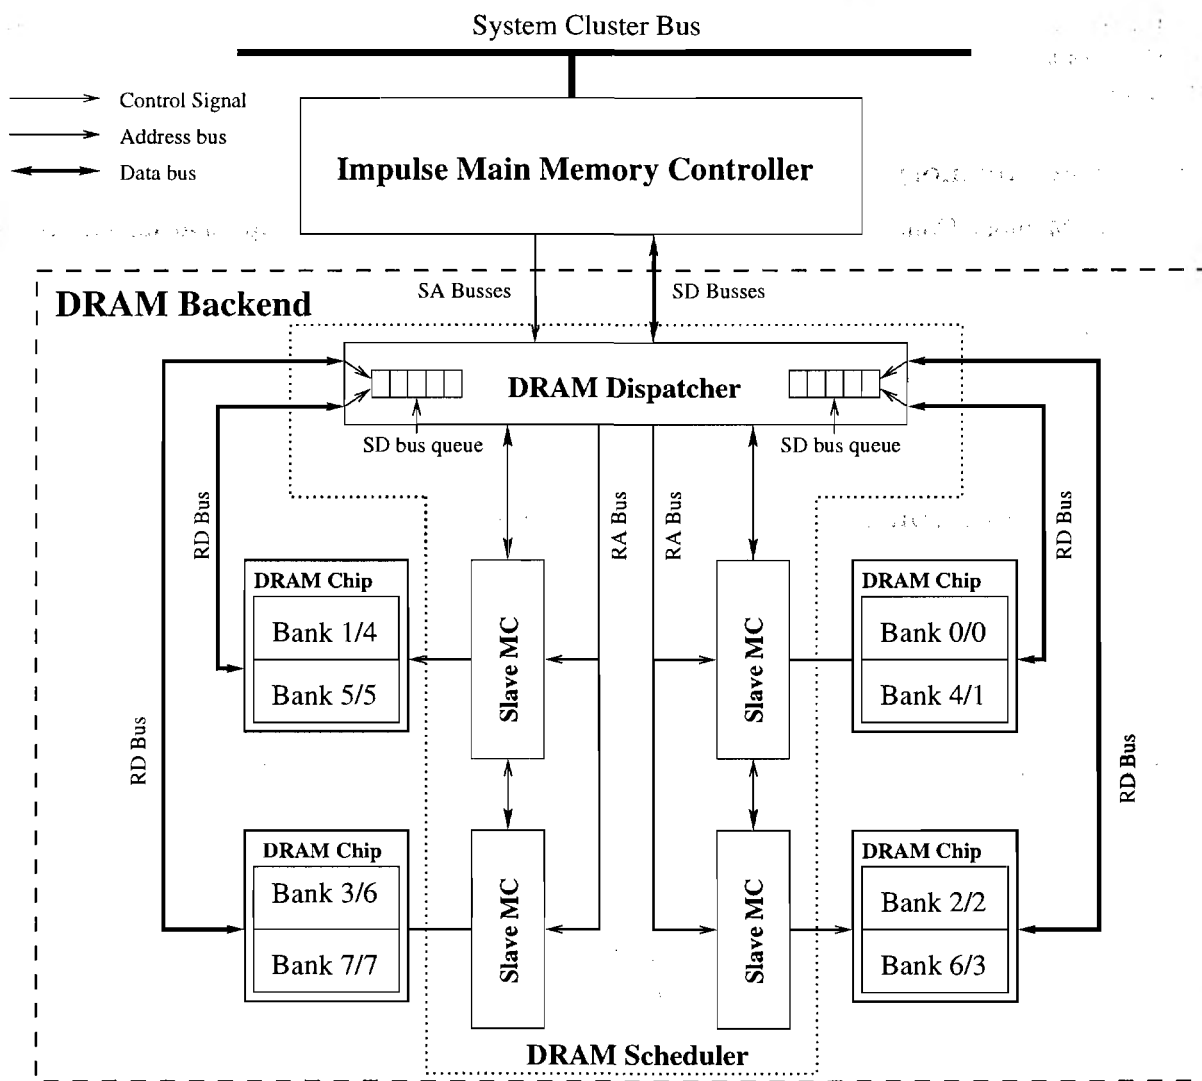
System Cluster Bus

Control Signal
Address bus
Data bus

Impulse Main Memory Controller

DRAM Backend

SA Busses

SD Busses

DRAM Dispatcher

SD bus queue

SD bus queue

RD Bus

RA Bus

RA Bus

RD Bus

DRAM Chip
Bank 1/4
Bank 5/5

Slave MC

Slave MC

DRAM Chip
Bank 0/0
Bank 4/1

RD Bus

RD Bus

DRAM Chip
Bank 3/6
Bank 7/7

Slave MC

Slave MC

DRAM Chip
Bank 2/2
Bank 6/3

DRAM Scheduler